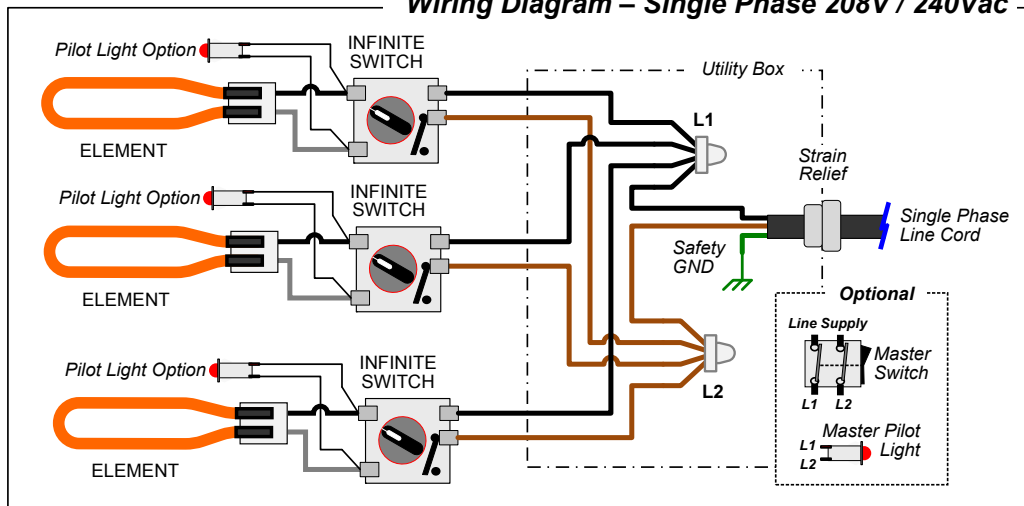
Wiring Diagram – Single Phase 208V / 240Vac

Pilot Light Option
INFINITE SWITCH
ELEMENT

Pilot Light Option
INFINITE SWITCH
ELEMENT

Pilot Light Option
INFINITE SWITCH
ELEMENT

Utility Box
L1
Strain Relief
Single Phase Line Cord
Safety GND
L2

Optional
Line Supply
Master Switch
L1 L2
Master Pilot Light
L1
L2